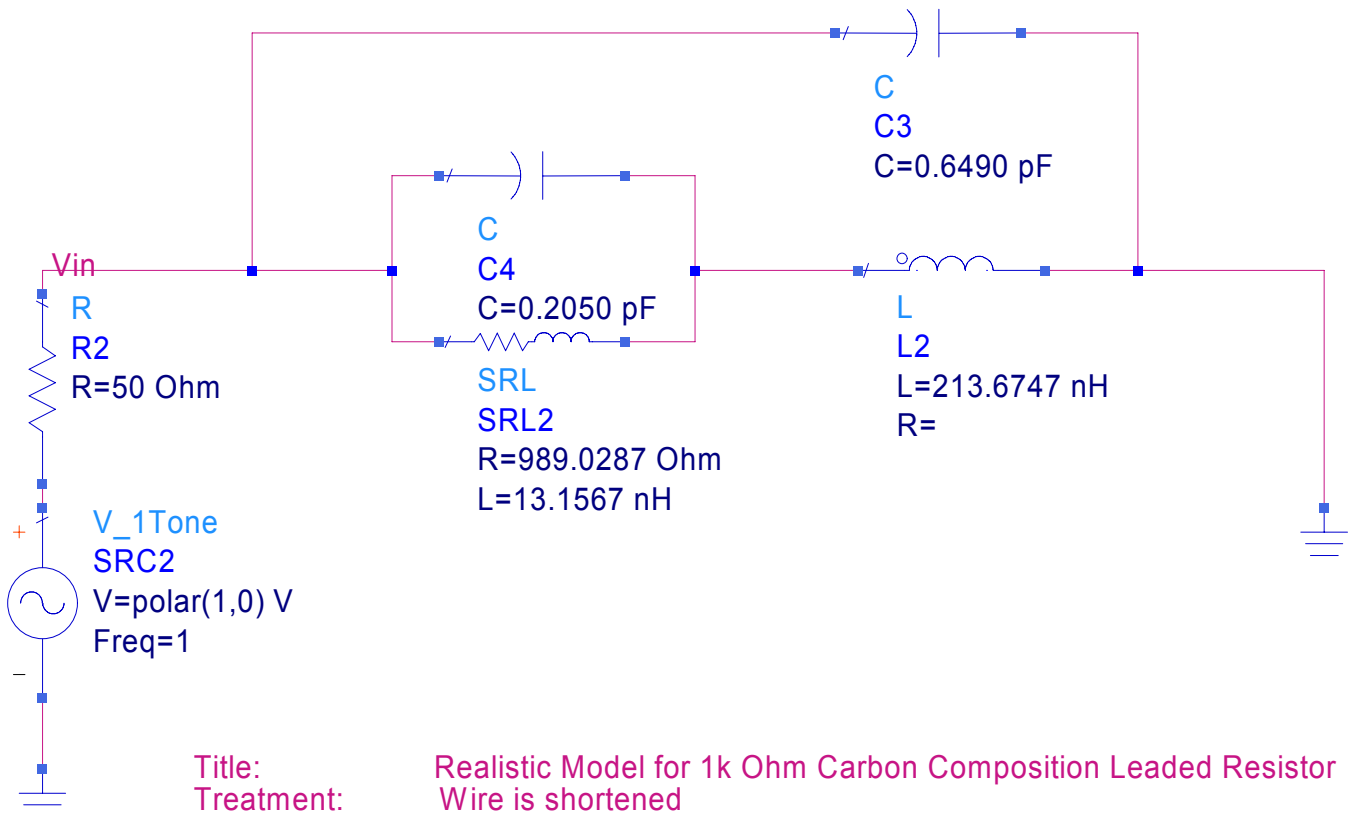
C
C3
C=0.6490 pF

C
C4
C=0.2050 pF

Vin

R
R2
R=50 Ohm

SRL
SRL2
R=989.0287 Ohm
L=13.1567 nH

L
L2
L=213.6747 nH
R=

+
V_1Tone
SRC2
V=polar(1,0) V
Freq=1
-

Title: Realistic Model for 1k Ohm Carbon Composition Leaded Resistor
Treatment: Wire is shortened